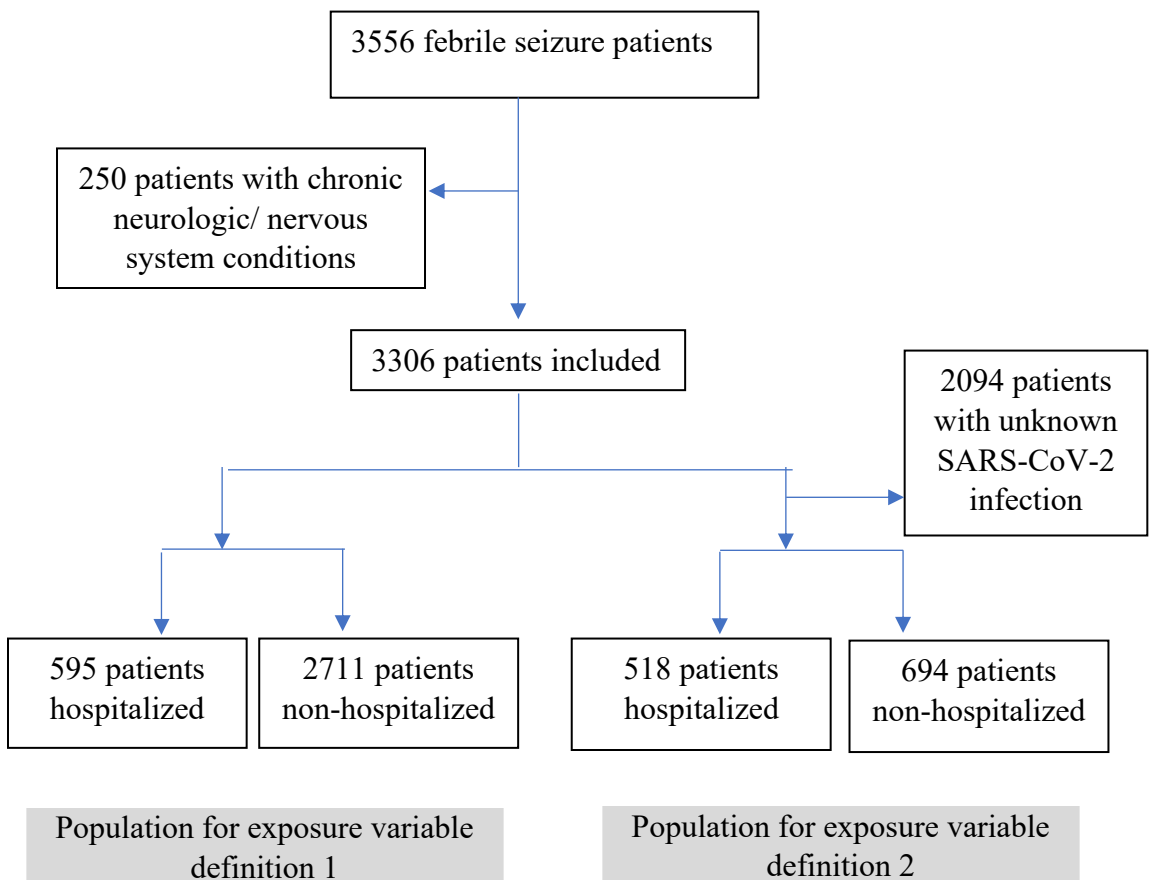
3556 febrile seizure patients

250 patients with chronic neurologic/ nervous system conditions

3306 patients included

2094 patients with unknown SARS-CoV-2 infection

595 patients hospitalized

2711 patients non-hospitalized

518 patients hospitalized

694 patients non-hospitalized

Population for exposure variable definition 1

Population for exposure variable definition 2